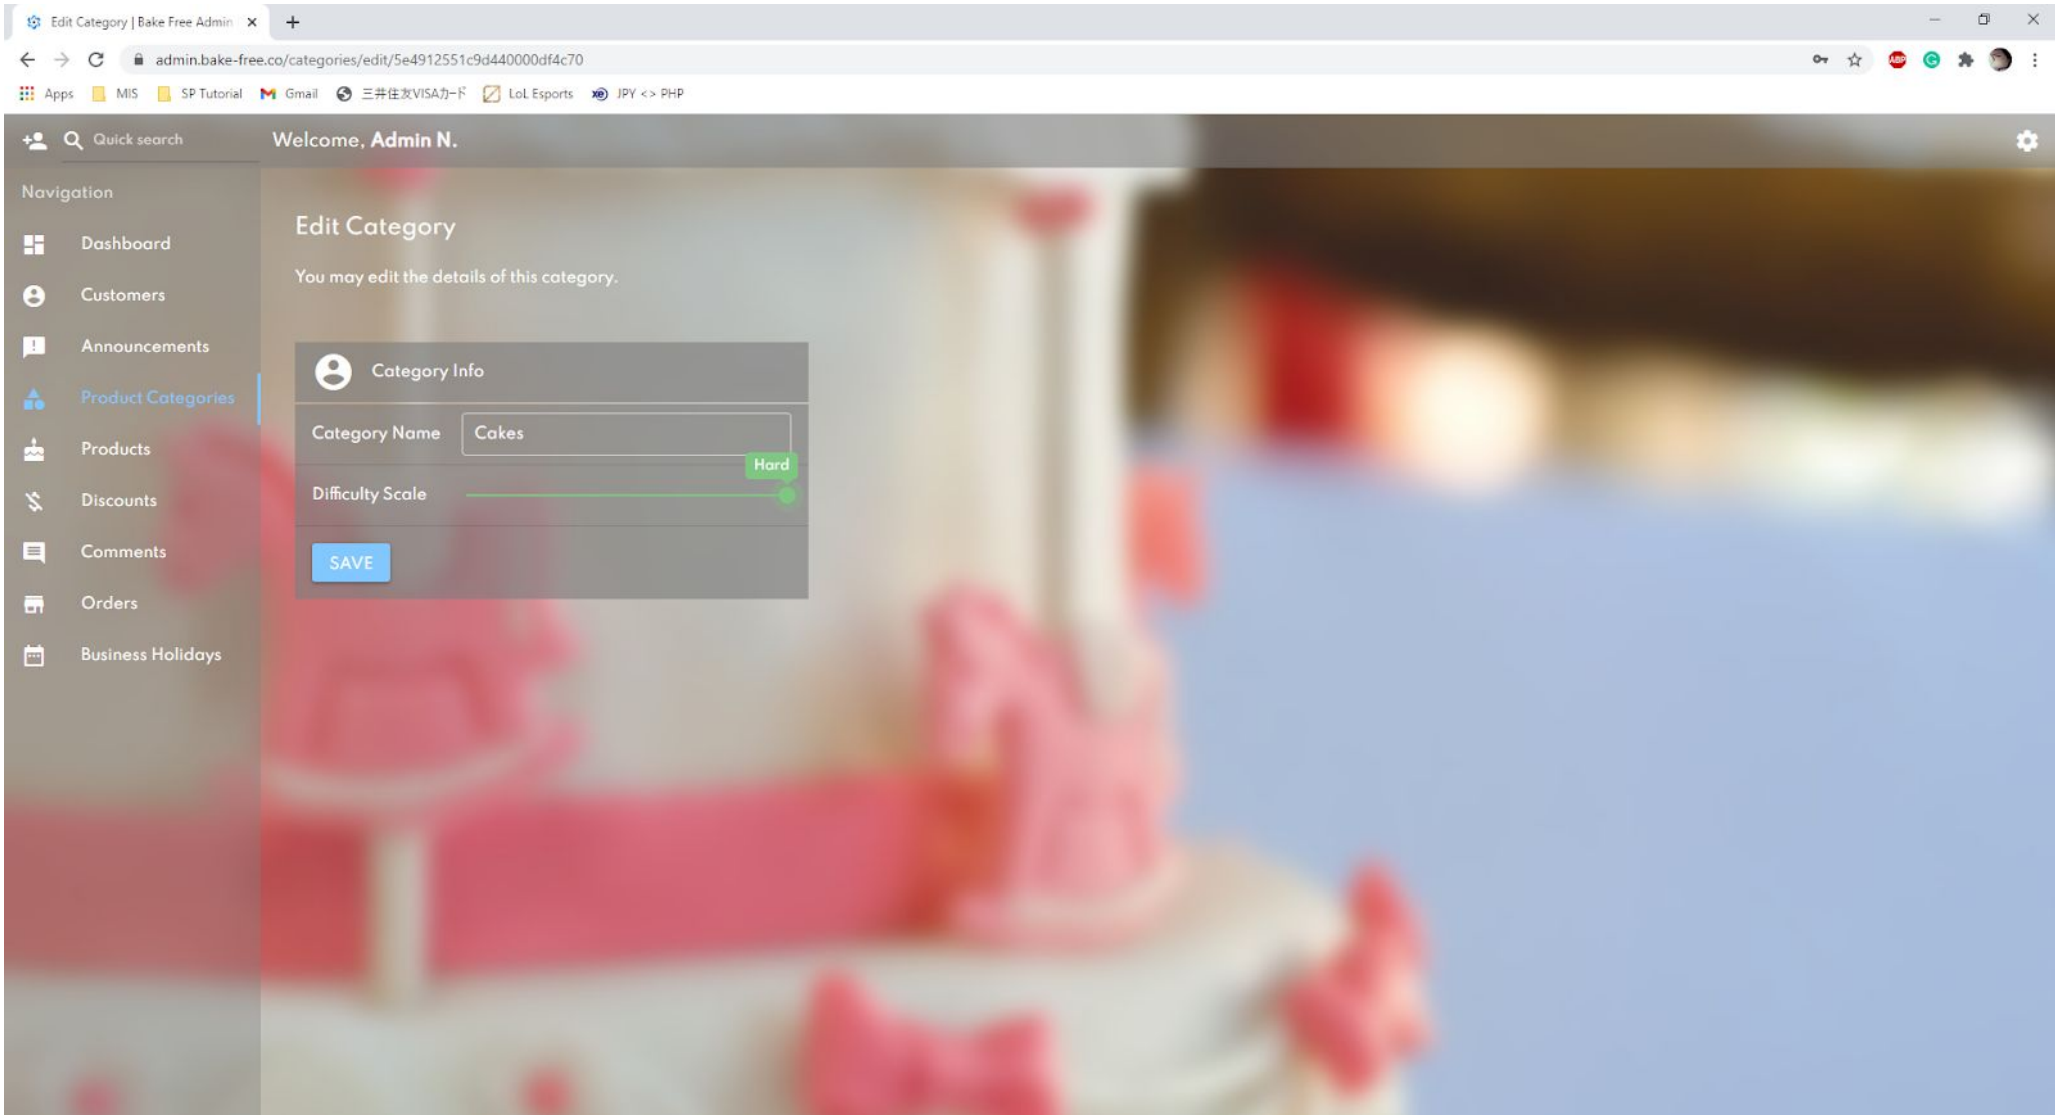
Edit Category | Bake Free Admin ×

admin.bake-free.co/categories/edit/5e4912551c9d440000df4c70

Apps MIS SP Tutorial Gmail 三井住友VISAカード LoL Esports JPY <> PHP

Quick search

Welcome, Admin N.

Navigation

Dashboard

Customers

Announcements

Product Categories

Products

Discounts

Comments

Orders

Business Holidays

Edit Category

You may edit the details of this category.

Category Info

Category Name Cakes

Hard

Difficulty Scale

SAVE